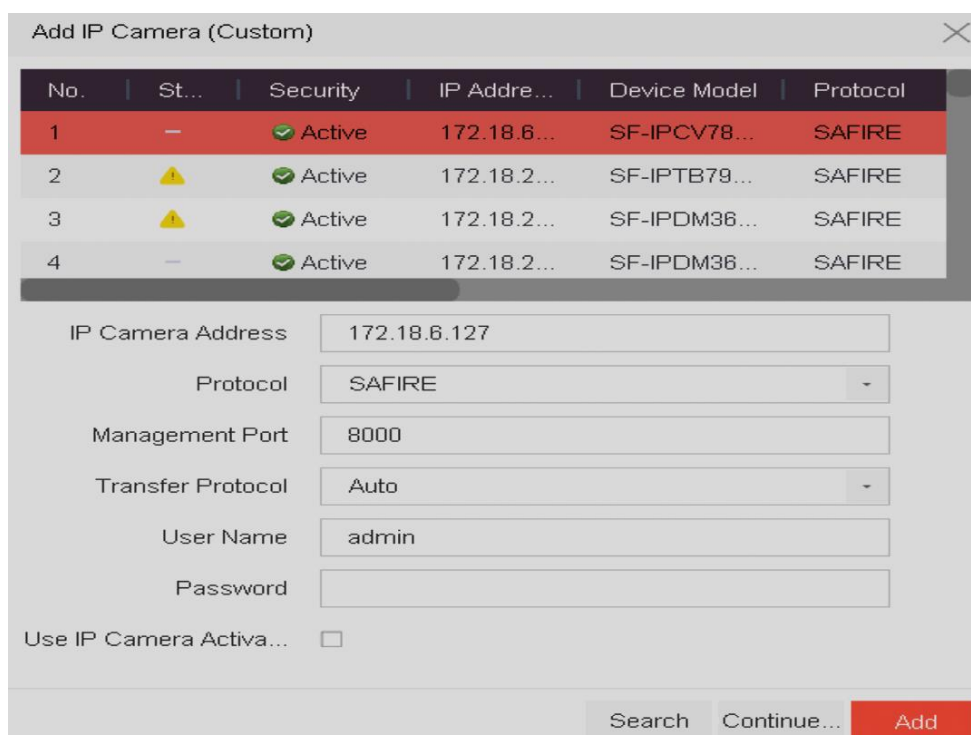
Add IP Camera (Custom)

| No. | St... | Security | IP Addre... | Device Model | Protocol |
|---|---|---|---|---|---|
| 1 | — | Active | 172.18.6... | SF-IPCV78... | SAFIRE |
| 2 | | Active | 172.18.2... | SF-IPTB79... | SAFIRE |
| 3 | | Active | 172.18.2... | SF-IPDM36... | SAFIRE |
| 4 | — | Active | 172.18.2... | SF-IPDM36... | SAFIRE |

IP Camera Address 172.18.6.127

Protocol SAFIRE

Management Port 8000

Transfer Protocol Auto

User Name admin

Password

Use IP Camera Activa...

Search Continue... Add